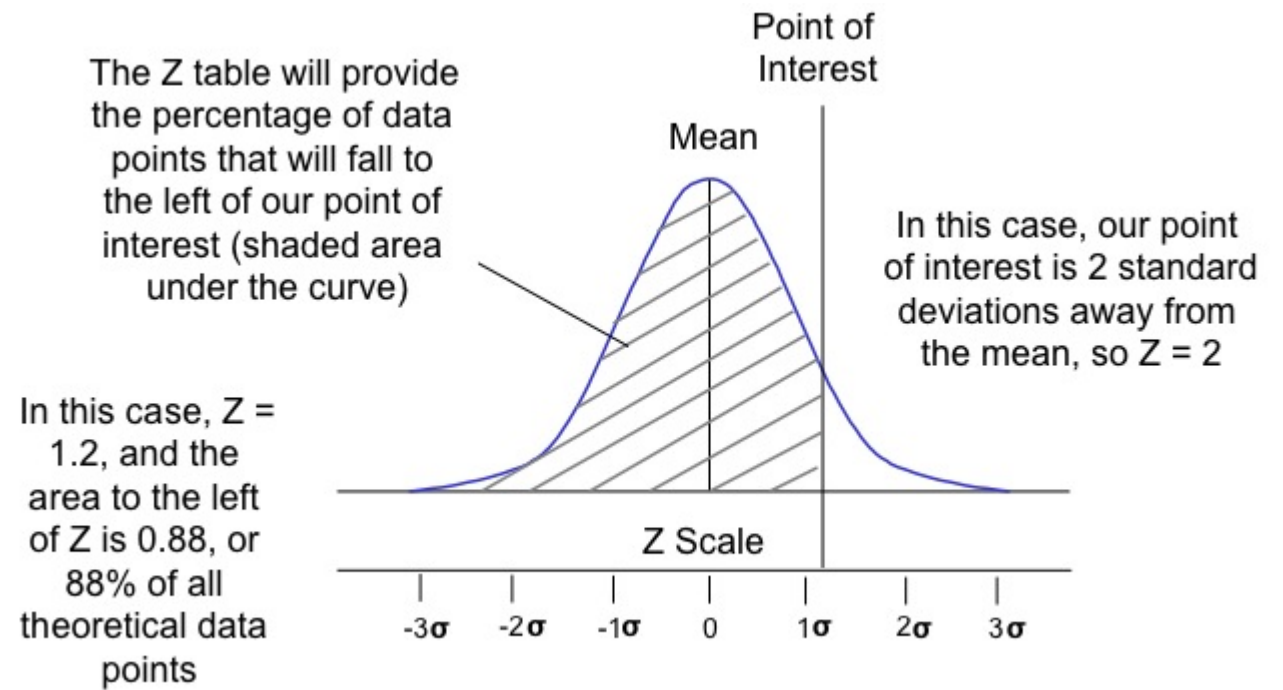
The Z table will provide the percentage of data points that will fall to the left of our point of interest (shaded area under the curve)

Point of Interest

Mean

In this case, our point of interest is 2 standard deviations away from the mean, so Z = 2

In this case, Z = 1.2, and the area to the left of Z is 0.88, or 88% of all theoretical data points

Z Scale

-3σ -2σ -1σ 0 1σ 2σ 3σ